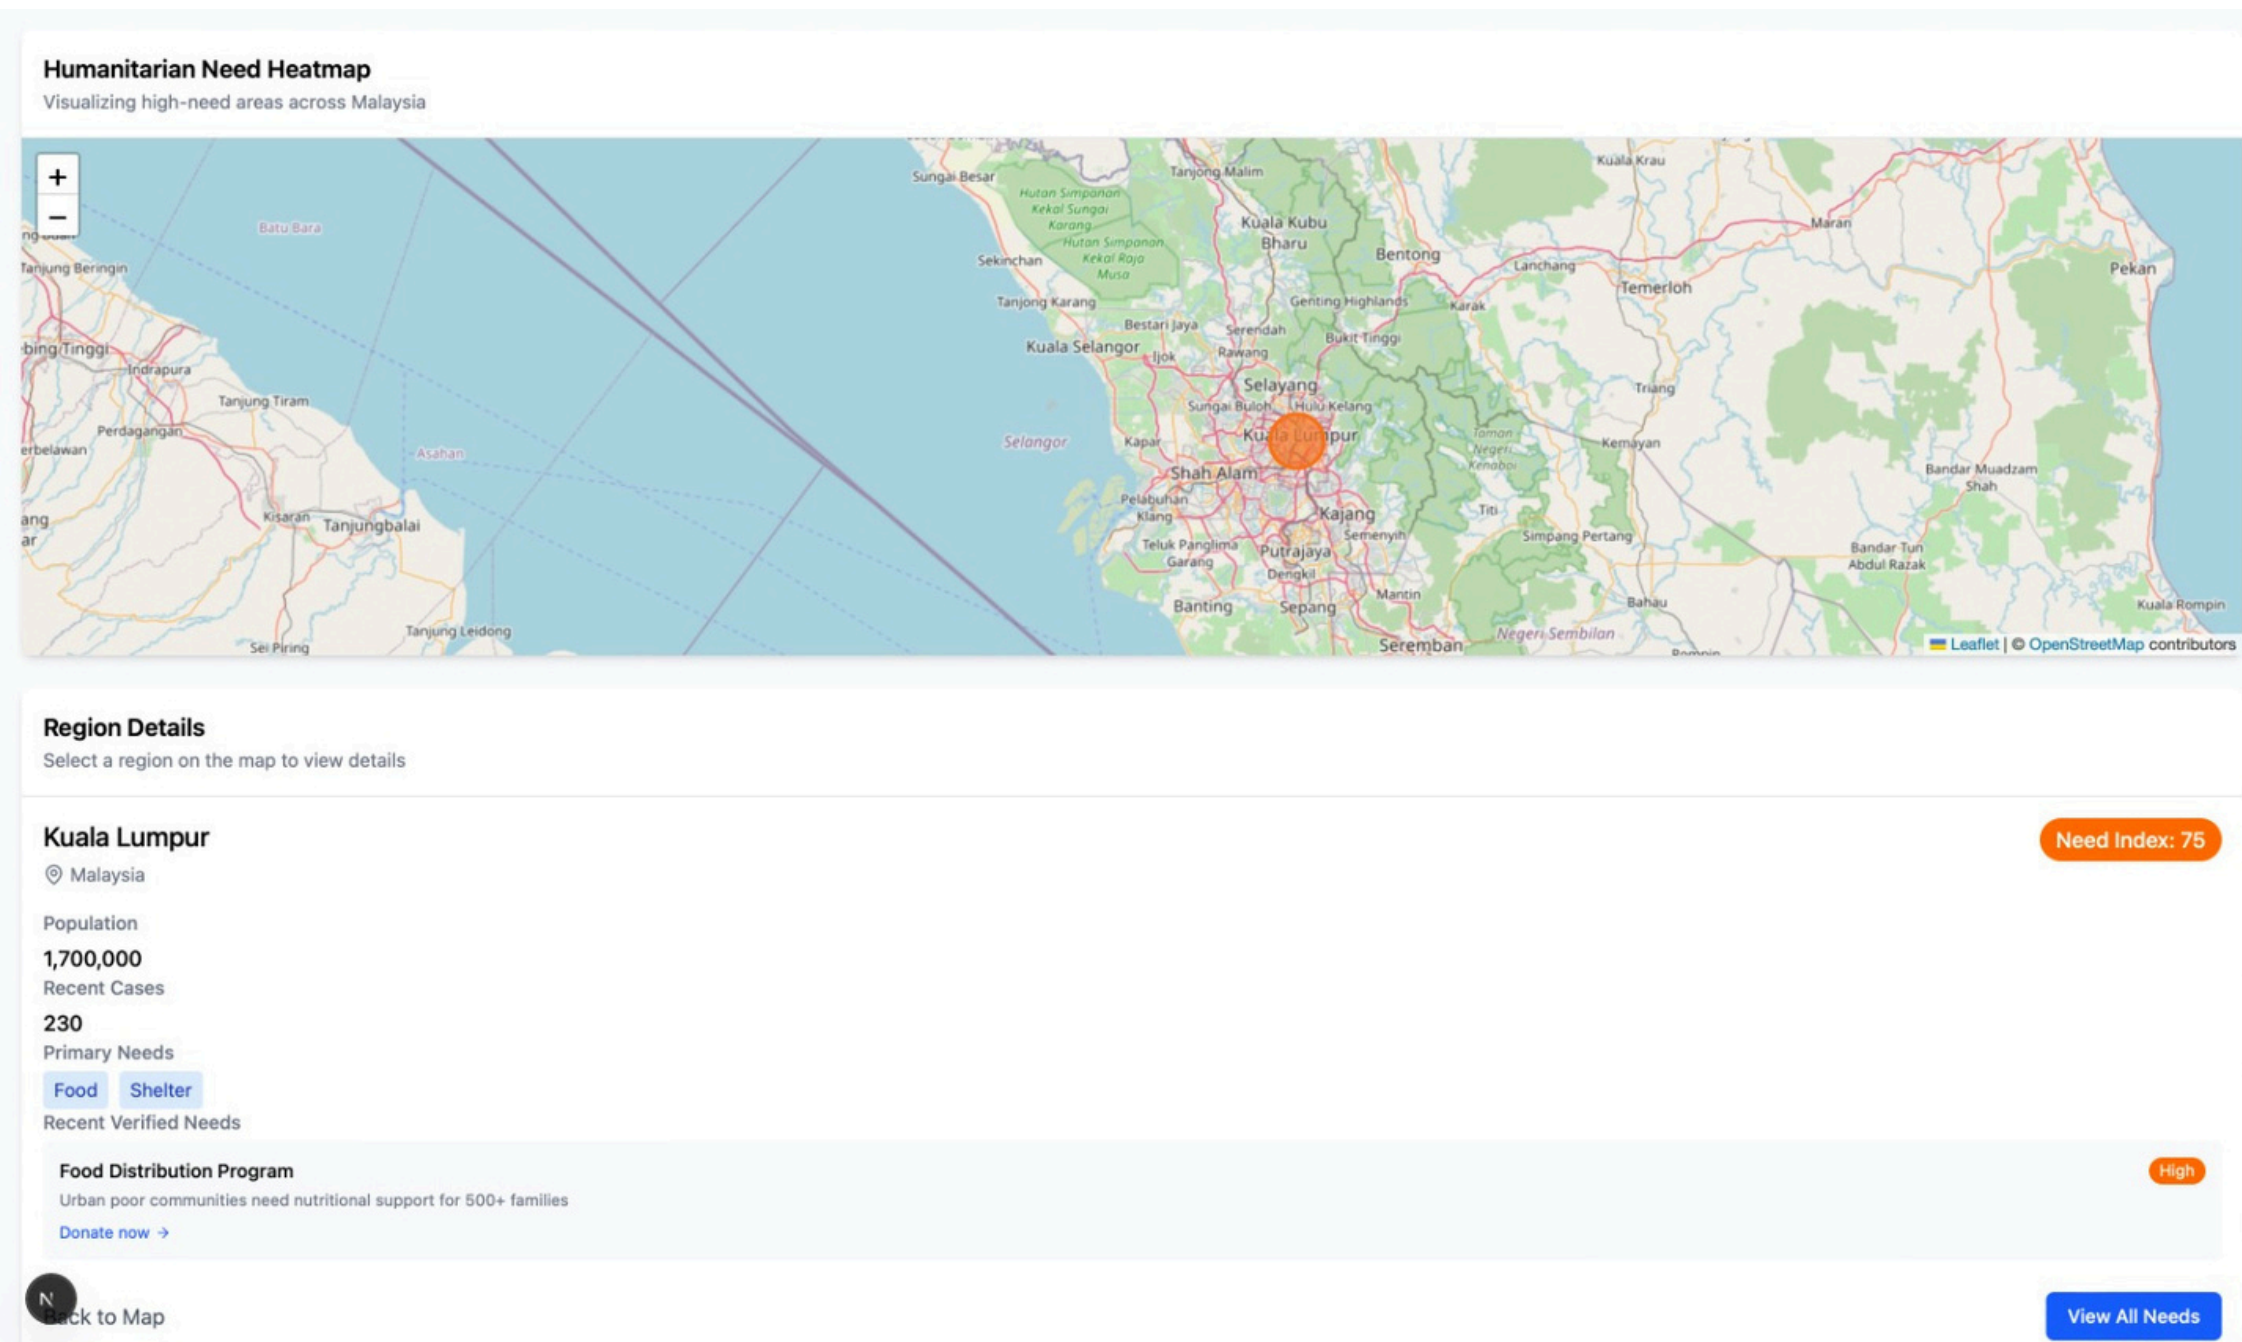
Humanitarian Need Heatmap
Visualizing high-need areas across Malaysia

+
−

Batu Bara
Tanjung Beringin
bing Tinggi
Indrapura
Tanjung Tiram
Perdagangan
erbelawan
Asahan
Kisaran
Tanjungbalai
ang
ar
Sei Piring
Tanjung Leidong
Sungai Besar
Hutan Simpanan Kekal Sungai Karang
Hutan Simpanan Kekal Raja Musa
Sekinchan
Tanjong Karang
Tanjong Malim
Kuala Kubu Bharu
Bentong
Genting Highlands
Bestari Jaya
Serendah
Rawang
Kuala Selangor
Ijok
Bukit Tinggi
Selayang
Sungai Buloh
Hulu Kelang
Kuala Lumpur
Selangor
Kapar
Shah Alam
Pelabuhan Klang
Kajang
Semenyih
Teluk Panglima Garang
Putrajaya
Dengkil
Banting
Sepang
Mantin
Seremban
Negeri Sembilan
Kuala Krau
Maran
Lanchang
Temerloh
Karak
Pekan
Triang
Kemayan
Taman Negeri Kenaboi
Titi
Simpang Pertang
Bandar Muadzam Shah
Bandar Tun Abdul Razak
Bahau
Kuala Rompin
Rompin
Leaflet | © OpenStreetMap contributors

Region Details
Select a region on the map to view details

Kuala Lumpur
Need Index: 75
Malaysia
Population
1,700,000
Recent Cases
230
Primary Needs
Food Shelter
Recent Verified Needs
Food Distribution Program
High
Urban poor communities need nutritional support for 500+ families
Donate now →

N
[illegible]ck to Map
View All Needs